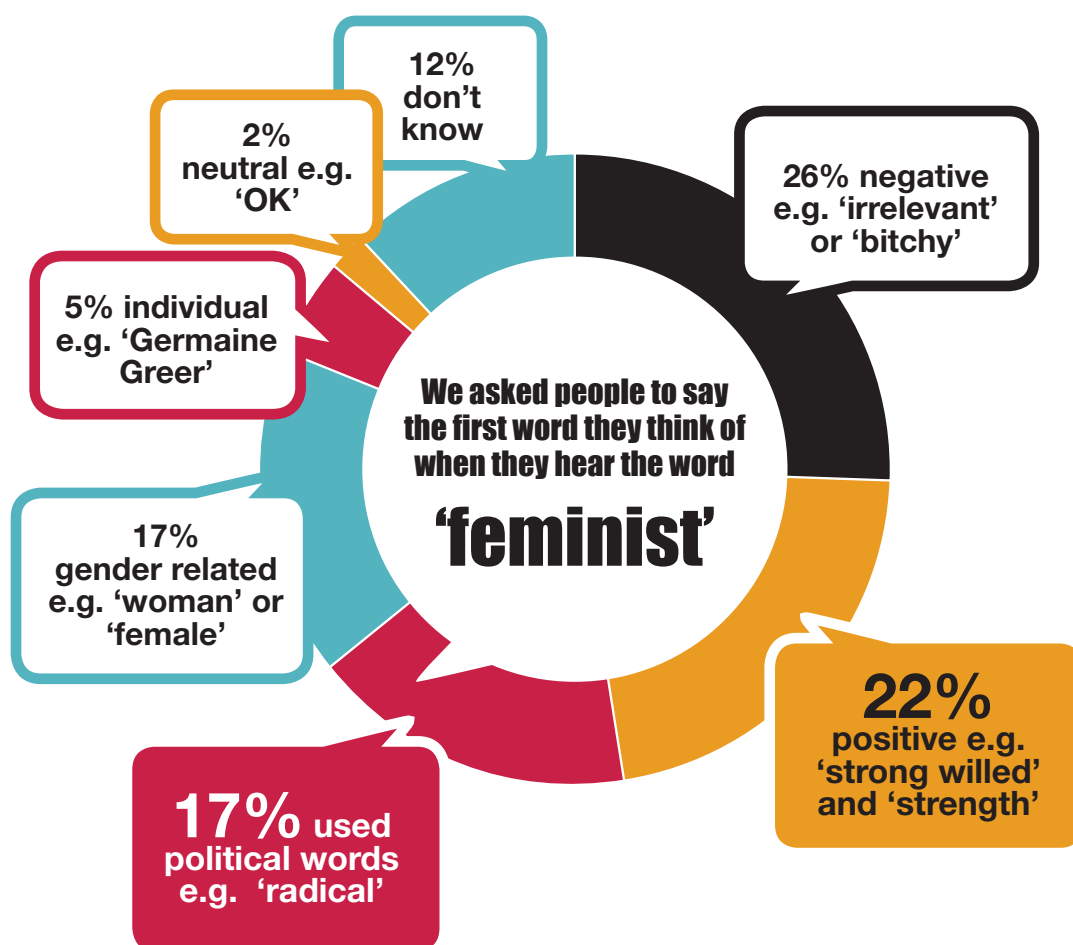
12% don't know

2% neutral e.g. 'OK'

26% negative e.g. 'irrelevant' or 'bitchy'

5% individual e.g. 'Germaine Greer'

We asked people to say the first word they think of when they hear the word

'feminist'

17% gender related e.g. 'woman' or 'female'

22% positive e.g. 'strong willed' and 'strength'

17% used political words e.g. 'radical'